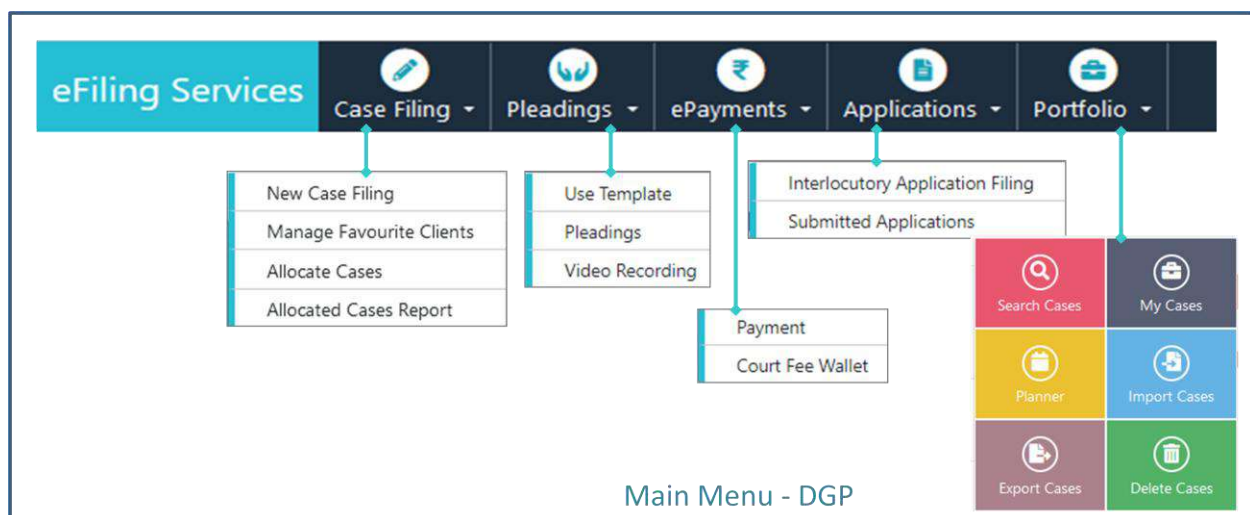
eFiling Services

Case Filing

Pleadings

ePayments

Applications

Portfolio

New Case Filing

Manage Favourite Clients

Allocate Cases

Allocated Cases Report

Use Template

Pleadings

Video Recording

Payment

Court Fee Wallet

Interlocutory Application Filing

Submitted Applications

Search Cases

My Cases

Planner

Import Cases

Export Cases

Delete Cases

Main Menu - DGP